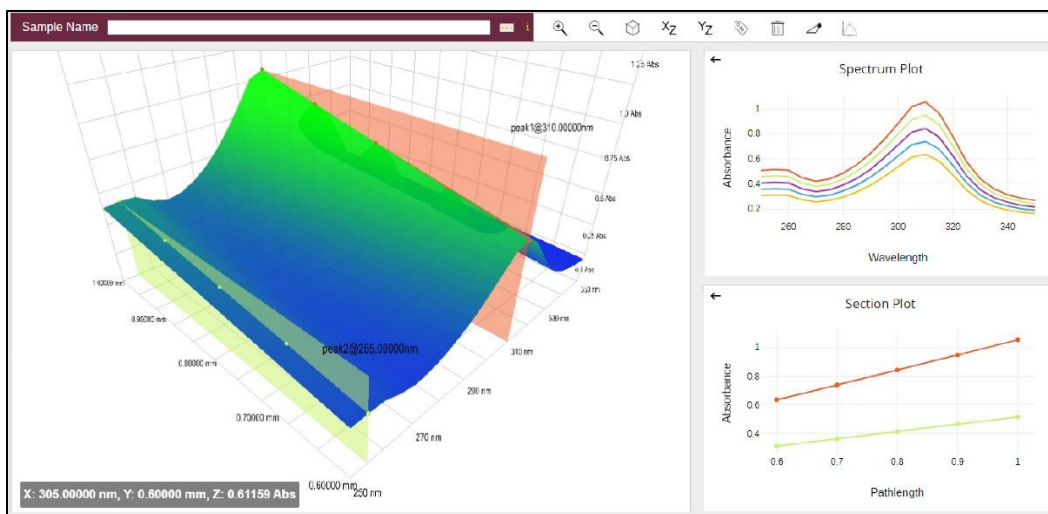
Sample Name

$X_Z$ $Y_Z$

1.25 Abs
1.0 Abs
peak1@310.00000nm
0.75 Abs
0.5 Abs
0.25 Abs
0.0 Abs
1.00000 mm
0.90000 mm
0.80000 mm
0.70000 mm
0.60000 mm
peak2@255.00000nm
330 nm
310 nm
290 nm
270 nm
250 nm

X: 305.00000 nm, Y: 0.60000 mm, Z: 0.61159 Abs

←
Spectrum Plot
Absorbance
1
0.8
0.6
0.4
0.2
260
280
300
320
340
Wavelength

←
Section Plot
Absorbance
1
0.8
0.6
0.4
0.6
0.7
0.8
0.9
1
Pathlength